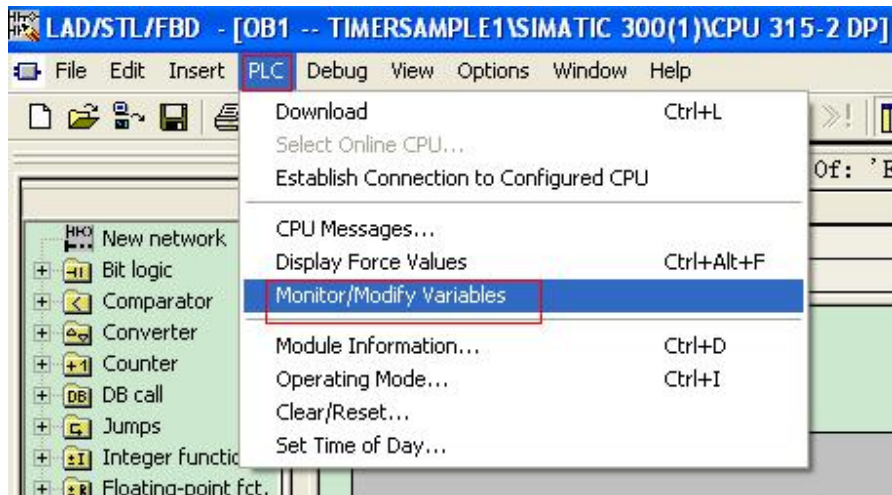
LAD/STL/FBD - [OB1 -- TIMERSAMPLE1\SIMATIC 300(1)\CPU 315-2 DP]

File Edit Insert PLC Debug View Options Window Help

Of: 'E

New network
Bit logic
Comparator
Converter
Counter
DB call
Jumps
Integer functic
Floating-point fct.

Download Ctrl+L
Select Online CPU...
Establish Connection to Configured CPU
CPU Messages...
Display Force Values Ctrl+Alt+F
Monitor/Modify Variables
Module Information... Ctrl+D
Operating Mode... Ctrl+I
Clear/Reset...
Set Time of Day...